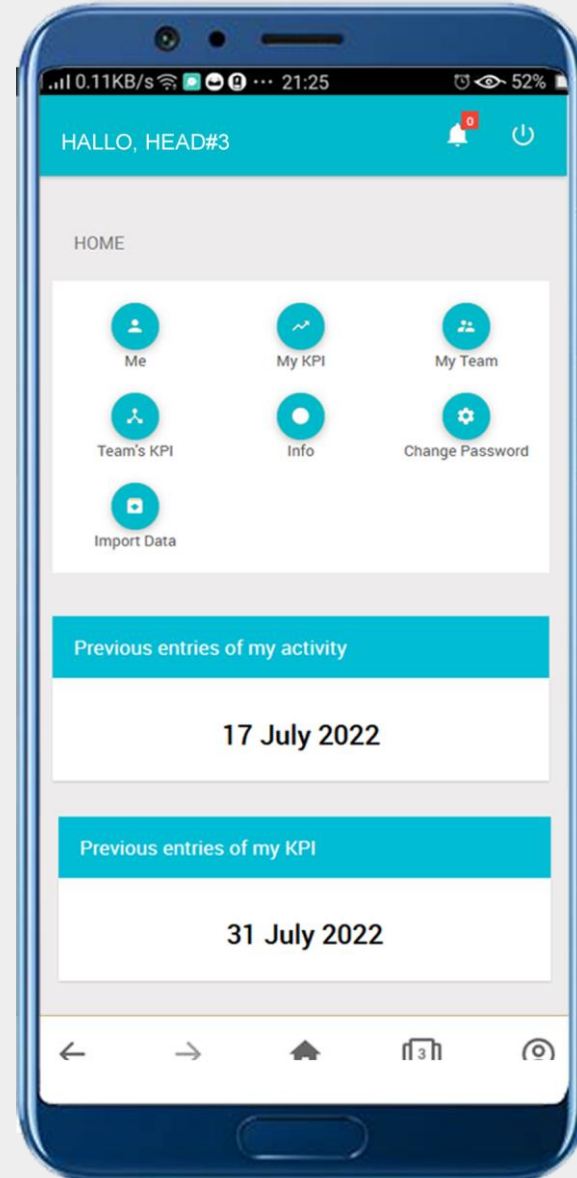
0.11KB/s ··· 21:25 52%

HALLO, HEAD#3

0

HOME

Me

My KPI

My Team

Team's KPI

Info

Change Password

Import Data

Previous entries of my activity

17 July 2022

Previous entries of my KPI

31 July 2022

3